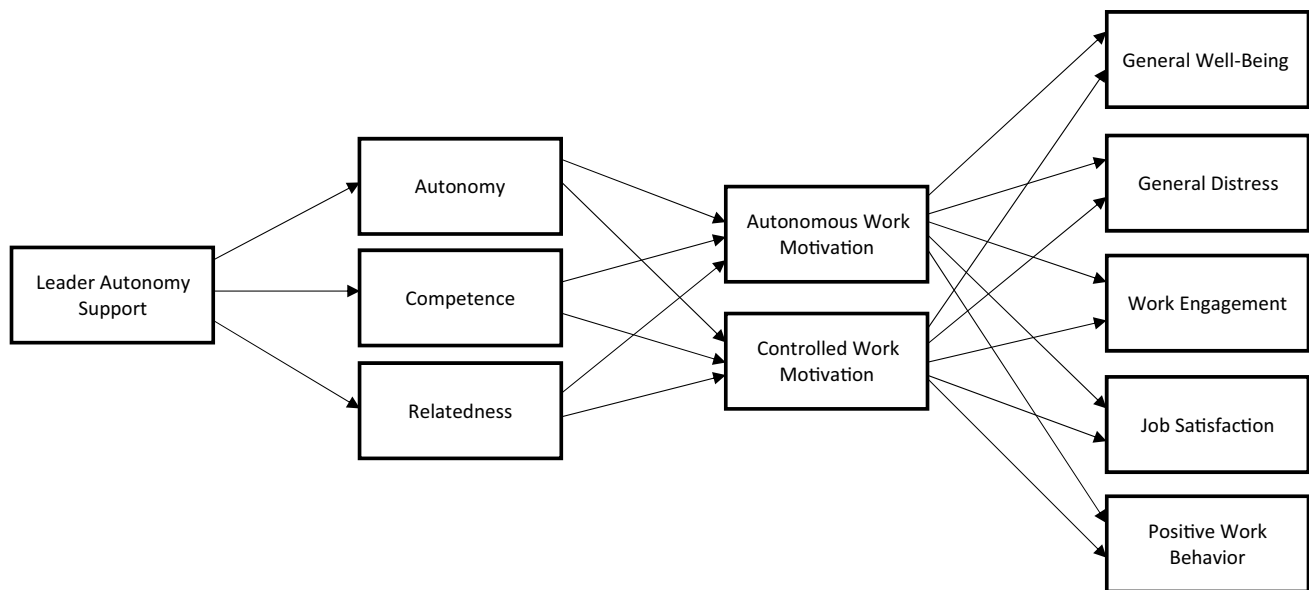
Leader Autonomy Support

Autonomy

Competence

Relatedness

Autonomous Work Motivation

Controlled Work Motivation

General Well-Being

General Distress

Work Engagement

Job Satisfaction

Positive Work Behavior